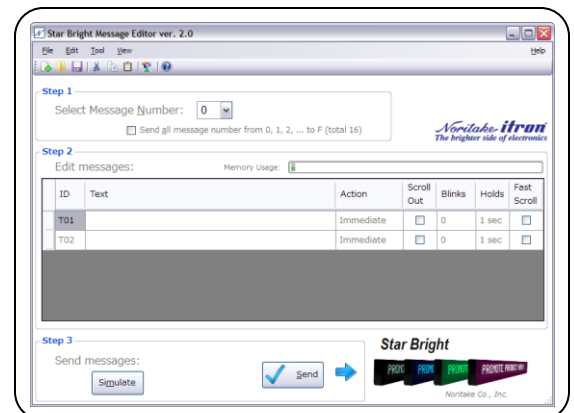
Star Bright Message Editor ver. 2.0

File Edit Tool View Help

Step 1

Select Message Number: 0

Send all message number from 0, 1, 2, ... to F (total 16)

Noritake itron
The brighter side of electronics

Step 2

Edit messages:

Memory Usage:

| ID | Text | Action | Scroll Out | Blinks | Holds | Fast Scroll |
|---|---|---|---|---|---|---|
| T01 | | Immediate | | 0 | 1 sec | |
| T02 | | Immediate | | 0 | 1 sec | |

Step 3

Send messages:

Simulate

Send

Star Bright

PROMOTE PROMOTE PROMOTE PROMOTE PRODUCT INFO

Noritake Co., Inc.